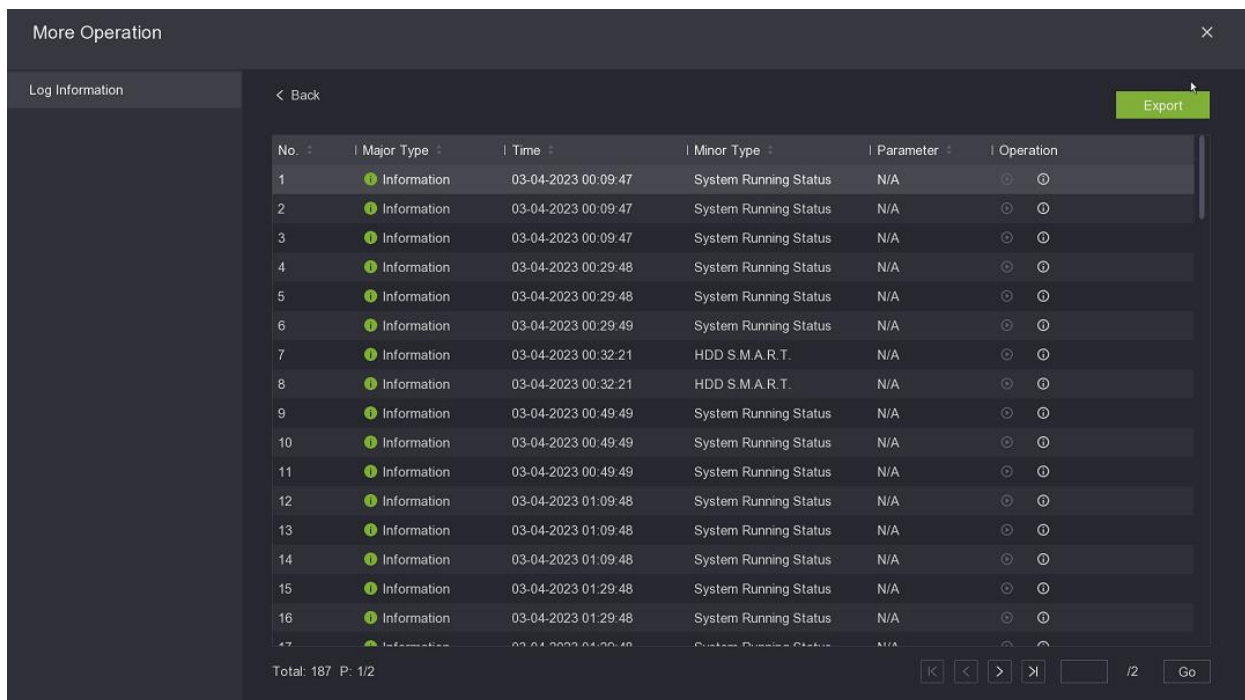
More Operation

Log Information

< Back

Export

| No. | Major Type | Time | Minor Type | Parameter | Operation |
|---|---|---|---|---|---|
| 1 | Information | 03-04-2023 00:09:47 | System Running Status | N/A | |
| 2 | Information | 03-04-2023 00:09:47 | System Running Status | N/A | |
| 3 | Information | 03-04-2023 00:09:47 | System Running Status | N/A | |
| 4 | Information | 03-04-2023 00:29:48 | System Running Status | N/A | |
| 5 | Information | 03-04-2023 00:29:48 | System Running Status | N/A | |
| 6 | Information | 03-04-2023 00:29:49 | System Running Status | N/A | |
| 7 | Information | 03-04-2023 00:32:21 | HDD S.M.A.R.T. | N/A | |
| 8 | Information | 03-04-2023 00:32:21 | HDD S.M.A.R.T. | N/A | |
| 9 | Information | 03-04-2023 00:49:49 | System Running Status | N/A | |
| 10 | Information | 03-04-2023 00:49:49 | System Running Status | N/A | |
| 11 | Information | 03-04-2023 00:49:49 | System Running Status | N/A | |
| 12 | Information | 03-04-2023 01:09:48 | System Running Status | N/A | |
| 13 | Information | 03-04-2023 01:09:48 | System Running Status | N/A | |
| 14 | Information | 03-04-2023 01:09:48 | System Running Status | N/A | |
| 15 | Information | 03-04-2023 01:29:48 | System Running Status | N/A | |
| 16 | Information | 03-04-2023 01:29:48 | System Running Status | N/A | |
| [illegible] | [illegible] | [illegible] | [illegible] | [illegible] | |

Total: 187 P: 1/2

/2 Go